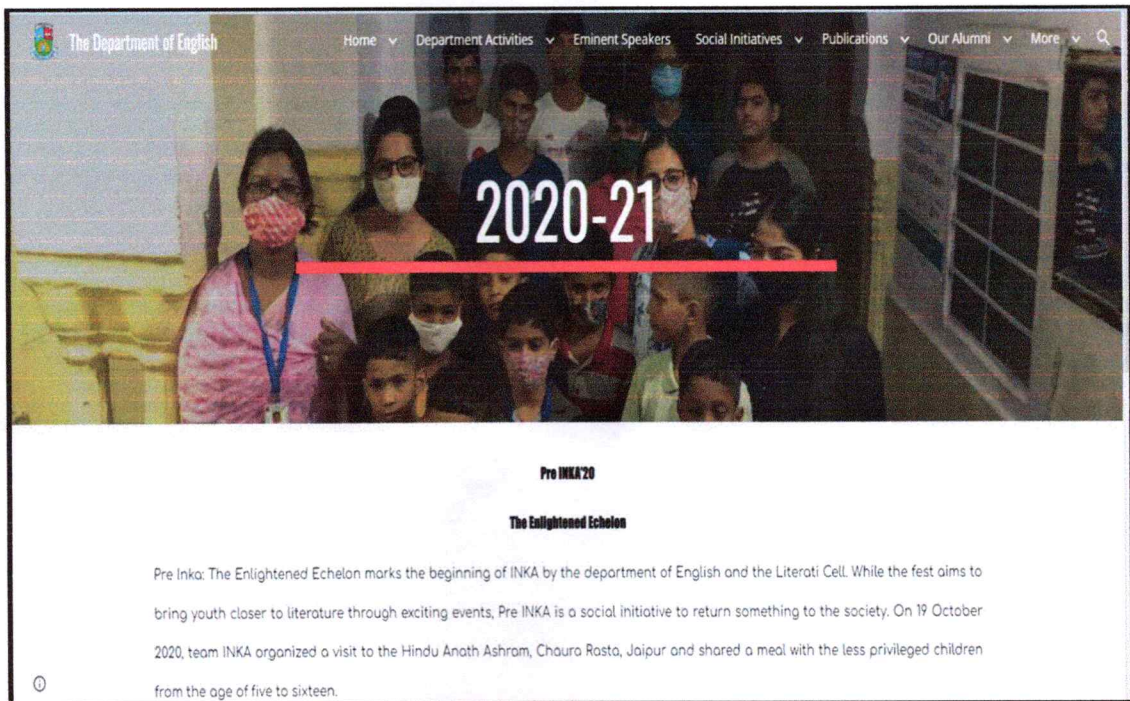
The Department of English

Home ∨ Department Activities ∨ Eminent Speakers Social Initiatives ∨ Publications ∨ Our Alumni ∨ More ∨

2020-21

Pre INKA'20

The Enlightened Echelon

Pre Inka: The Enlightened Echelon marks the beginning of INKA by the department of English and the Literati Cell. While the fest aims to bring youth closer to literature through exciting events, Pre INKA is a social initiative to return something to the society. On 19 October 2020, team INKA organized a visit to the Hindu Anath Ashram, Chaura Rasta, Jaipur and shared a meal with the less privileged children from the age of five to sixteen.